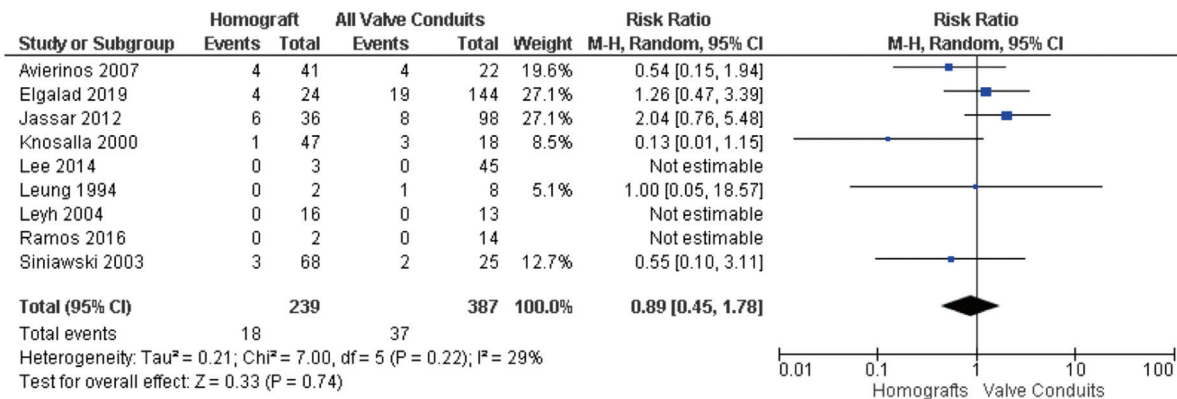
| Study or Subgroup | Homograft Events | Homograft Total | All Valve Conduits Events | All Valve Conduits Total | Weight | Risk Ratio M-H, Random, 95% CI |
|---|---|---|---|---|---|---|
| Avierinos 2007 | 4 | 41 | 4 | 22 | 19.6% | 0.54 [0.15, 1.94] |
| Elgalad 2019 | 4 | 24 | 19 | 144 | 27.1% | 1.26 [0.47, 3.39] |
| Jassar 2012 | 6 | 36 | 8 | 98 | 27.1% | 2.04 [0.76, 5.48] |
| Knosalla 2000 | 1 | 47 | 3 | 18 | 8.5% | 0.13 [0.01, 1.15] |
| Lee 2014 | 0 | 3 | 0 | 45 | | Not estimable |
| Leung 1994 | 0 | 2 | 1 | 8 | 5.1% | 1.00 [0.05, 18.57] |
| Leyh 2004 | 0 | 16 | 0 | 13 | | Not estimable |
| Ramos 2016 | 0 | 2 | 0 | 14 | | Not estimable |
| Siniawski 2003 | 3 | 68 | 2 | 25 | 12.7% | 0.55 [0.10, 3.11] |
| **Total (95% CI)** | | **239** | | **387** | **100.0%** | **0.89 [0.45, 1.78]** |
| Total events | 18 | | 37 | | | |

Heterogeneity: Tau² = 0.21; Chi² = 7.00, df = 5 (P = 0.22); I² = 29%
Test for overall effect: Z = 0.33 (P = 0.74)

Risk Ratio
M-H, Random, 95% CI

0.01 0.1 1 10 100
Homografts Valve Conduits